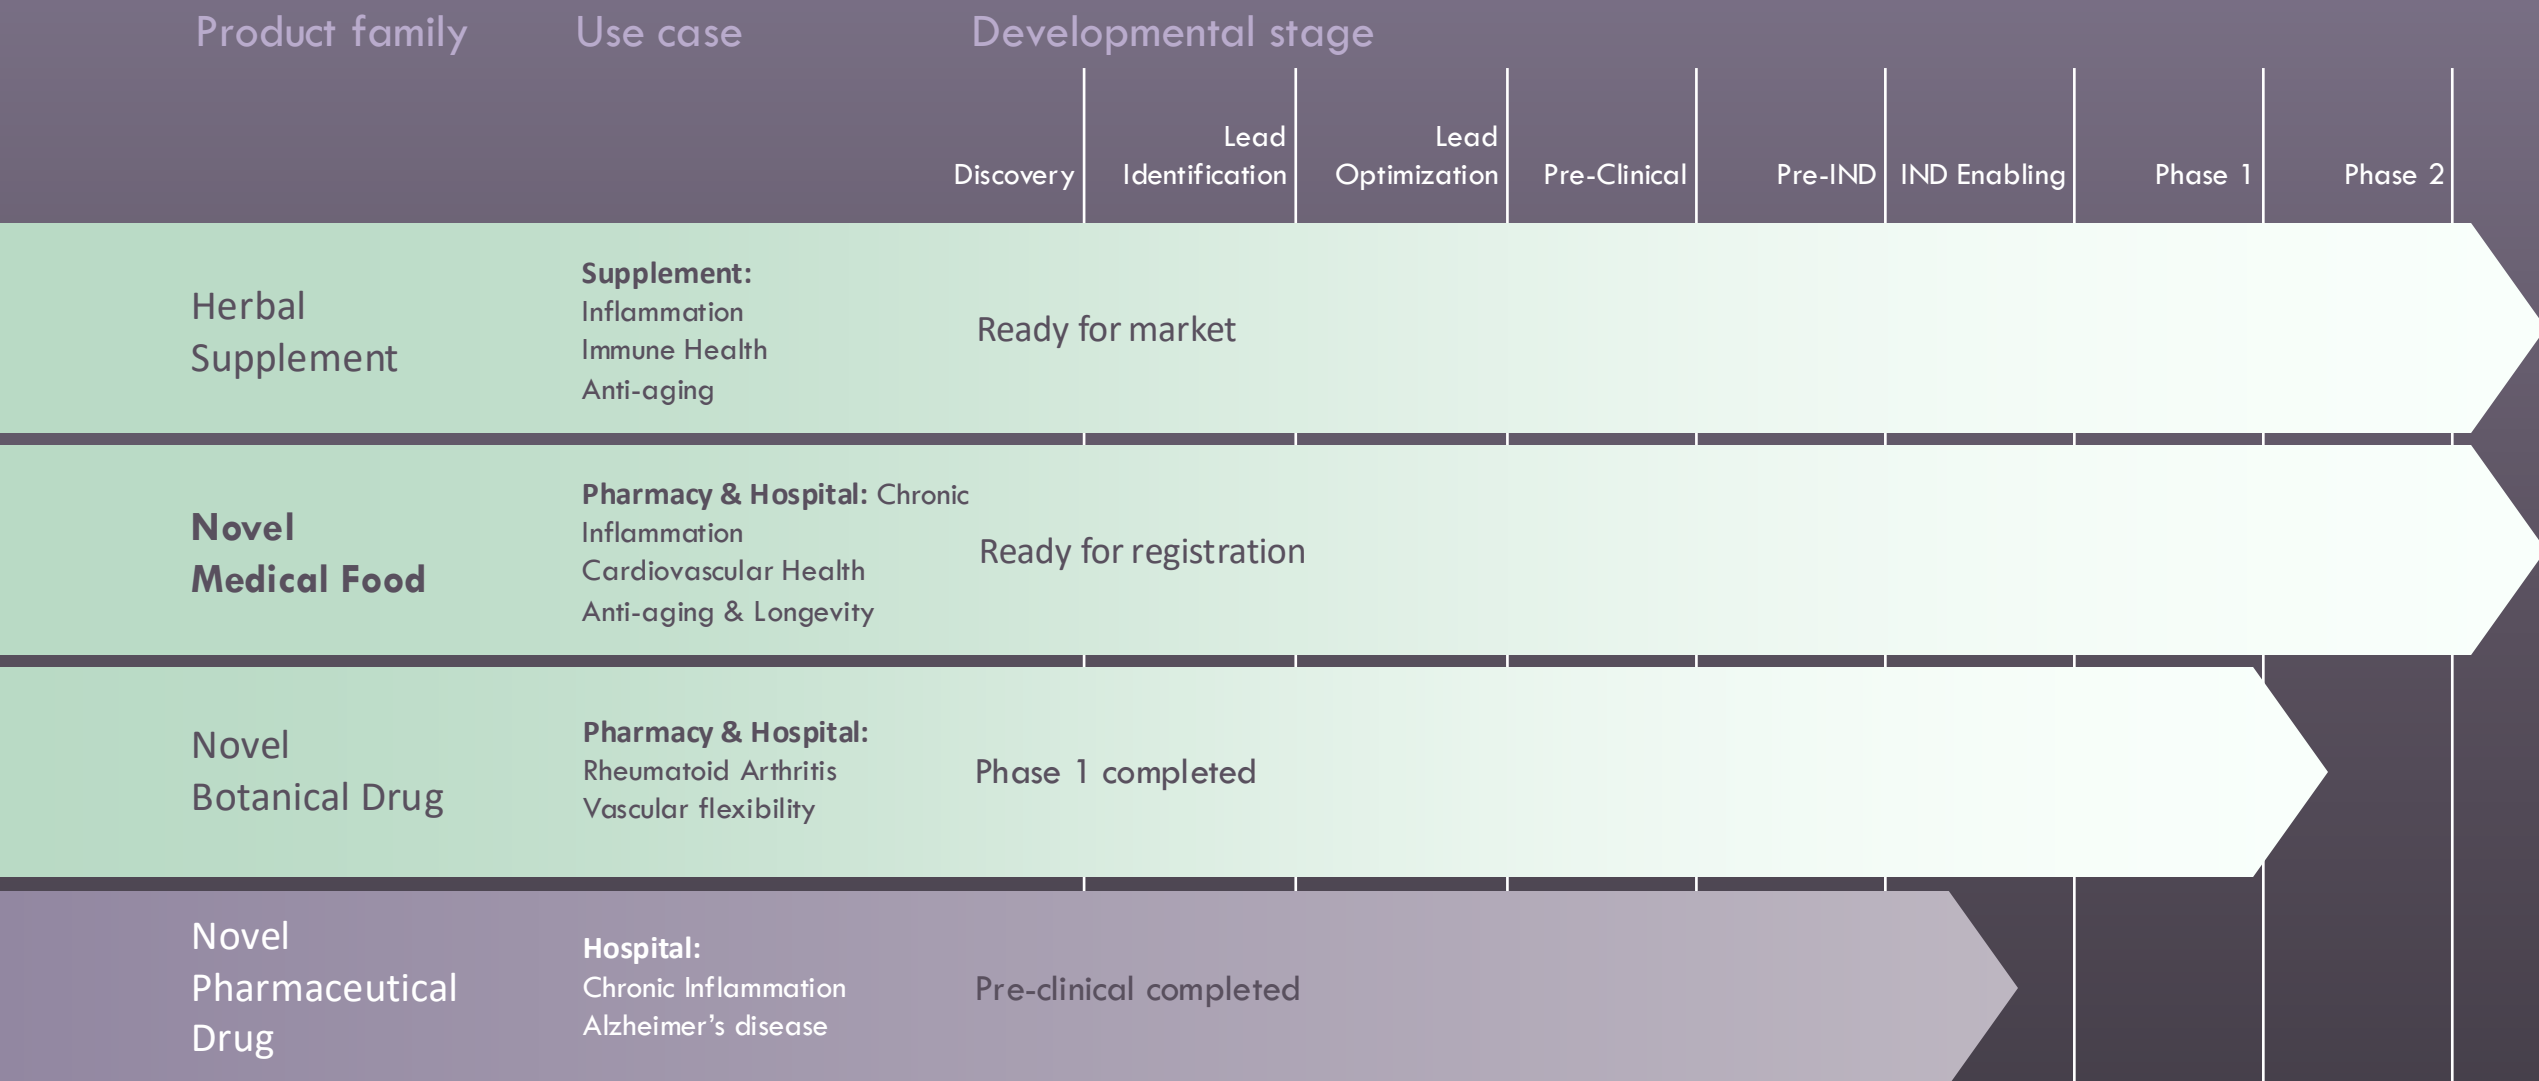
Product family Use case Developmental stage

Discovery | Lead Identification | Lead Optimization | Pre-Clinical | Pre-IND | IND Enabling | Phase 1 | Phase 2

Herbal Supplement

**Supplement:**
Inflammation
Immune Health
Anti-aging

Ready for market

**Novel Medical Food**

**Pharmacy & Hospital:** Chronic Inflammation
Cardiovascular Health
Anti-aging & Longevity

Ready for registration

Novel Botanical Drug

**Pharmacy & Hospital:**
Rheumatoid Arthritis
Vascular flexibility

Phase 1 completed

Novel Pharmaceutical Drug

**Hospital:**
Chronic Inflammation
Alzheimer's disease

Pre-clinical completed